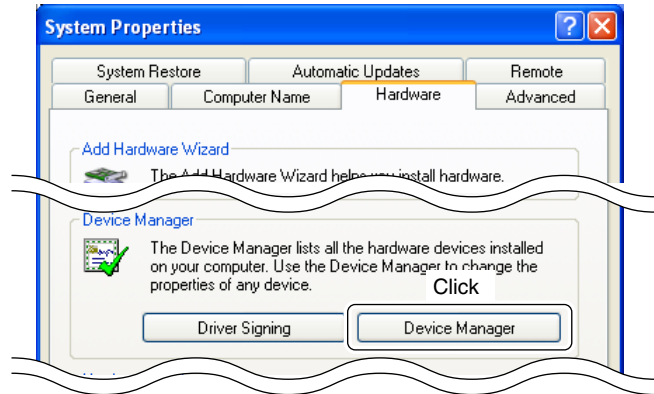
System Properties

System Restore
Automatic Updates
Remote
General
Computer Name
Hardware
Advanced

Add Hardware Wizard

The Add Hardware Wizard helps you install hardware.

Device Manager

The Device Manager lists all the hardware devices installed on your computer. Use the Device Manager to change the properties of any device.

Click

Driver Signing
Device Manager